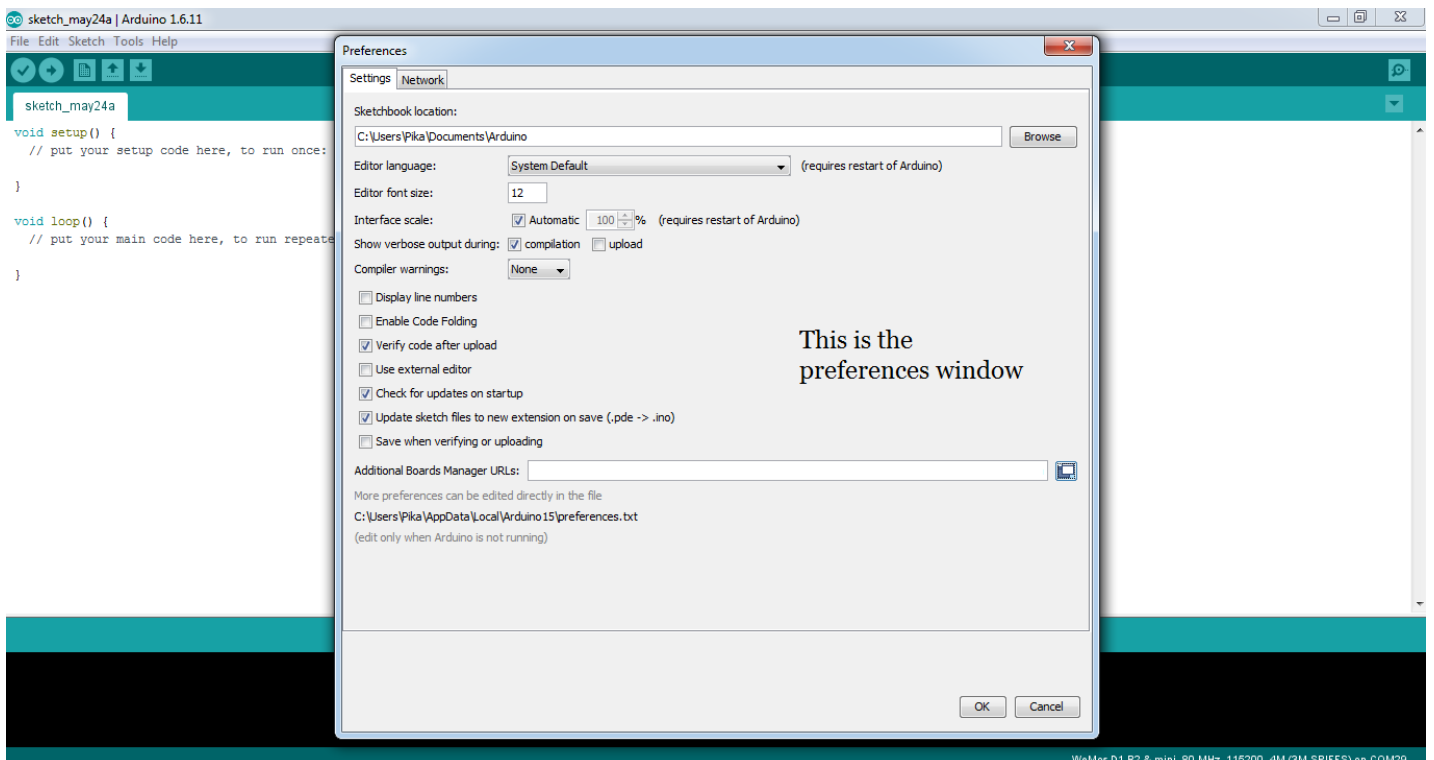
sketch_may24a | Arduino 1.6.11

File Edit Sketch Tools Help

sketch_may24a

void setup() {
  // put your setup code here, to run once:

}

void loop() {
  // put your main code here, to run repeate

}

Preferences

Settings Network

Sketchbook location:

C:\Users\Pika\Documents\Arduino

Browse

Editor language: System Default (requires restart of Arduino)

Editor font size: 12

Interface scale: Automatic 100 % (requires restart of Arduino)

Show verbose output during: compilation upload

Compiler warnings: None

Display line numbers

Enable Code Folding

Verify code after upload

Use external editor

Check for updates on startup

Update sketch files to new extension on save (.pde -> .ino)

Save when verifying or uploading

This is the preferences window

Additional Boards Manager URLs:

More preferences can be edited directly in the file

C:\Users\Pika\AppData\Local\Arduino15\preferences.txt

(edit only when Arduino is not running)

OK Cancel

WeMos D1 R2 & mini, 80 MHz, 115200, 4M (3M SPIFFS) on COM29